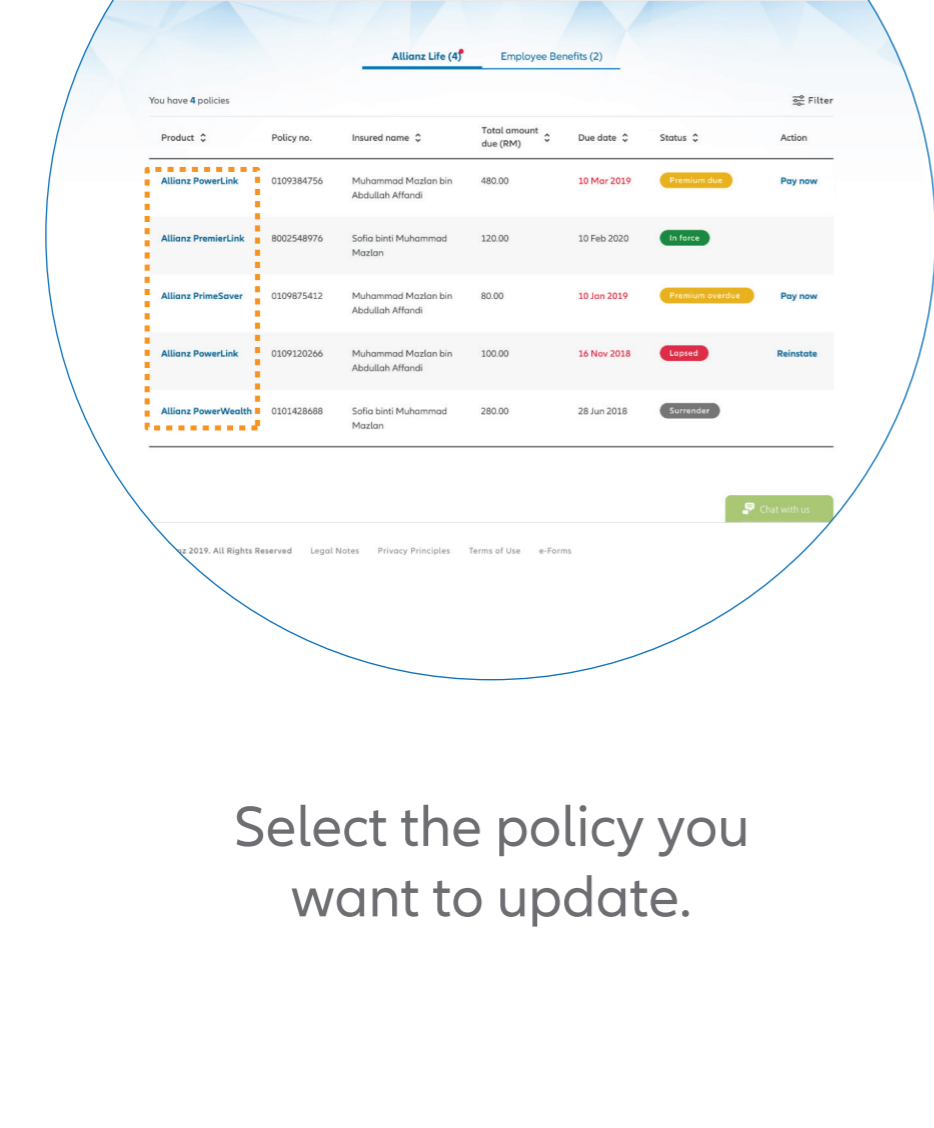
Allianz Life (4) Employee Benefits (2)

You have 4 policies

Filter

| Product | Policy no. | Insured name | Total amount due (RM) | Due date | Status | Action |
|---|---|---|---|---|---|---|
| Allianz PowerLink | 0109384756 | Muhammad Mazlan bin Abdullah Affandi | 480.00 | 10 Mar 2019 | Premium due | Pay now |
| Allianz PremierLink | 8002548976 | Sofia binti Muhammad Mazlan | 120.00 | 10 Feb 2020 | In force | |
| Allianz PrimeSaver | 0109875412 | Muhammad Mazlan bin Abdullah Affandi | 80.00 | 10 Jan 2019 | Premium overdue | Pay now |
| Allianz PowerLink | 0109120266 | Muhammad Mazlan bin Abdullah Affandi | 100.00 | 16 Nov 2018 | Lapsed | Reinstate |
| Allianz PowerWealth | 0101428688 | Sofia binti Muhammad Mazlan | 280.00 | 28 Jun 2018 | Surrender | |

Chat with us

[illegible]z 2019. All Rights Reserved Legal Notes Privacy Principles Terms of Use e-Forms

Select the policy you want to update.